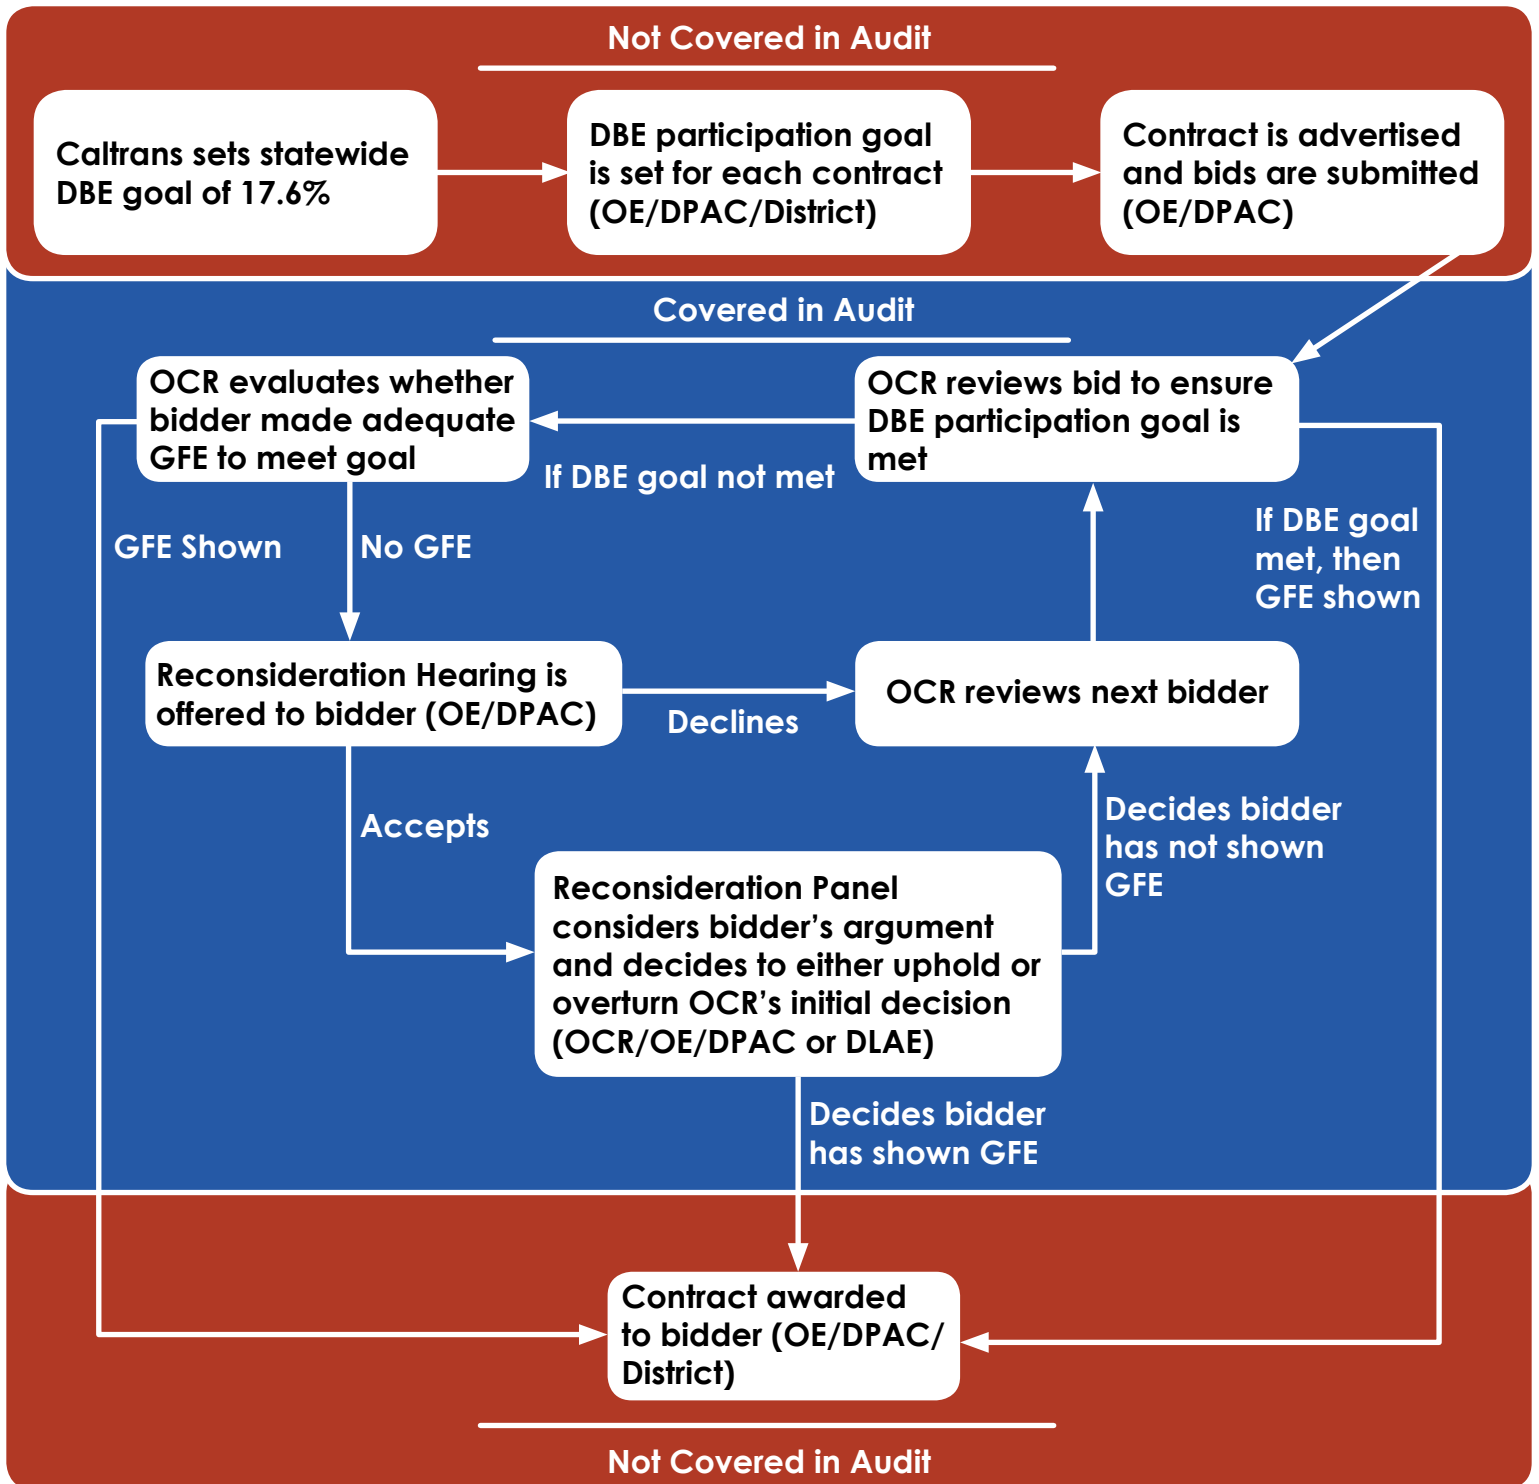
Not Covered in Audit

Caltrans sets statewide DBE goal of 17.6%

DBE participation goal is set for each contract (OE/DPAC/District)

Contract is advertised and bids are submitted (OE/DPAC)

Covered in Audit

OCR evaluates whether bidder made adequate GFE to meet goal

OCR reviews bid to ensure DBE participation goal is met

If DBE goal not met

GFE Shown

No GFE

If DBE goal met, then GFE shown

Reconsideration Hearing is offered to bidder (OE/DPAC)

Declines

OCR reviews next bidder

Accepts

Decides bidder has not shown GFE

Reconsideration Panel considers bidder's argument and decides to either uphold or overturn OCR's initial decision (OCR/OE/DPAC or DLAE)

Decides bidder has shown GFE

Contract awarded to bidder (OE/DPAC/ District)

Not Covered in Audit